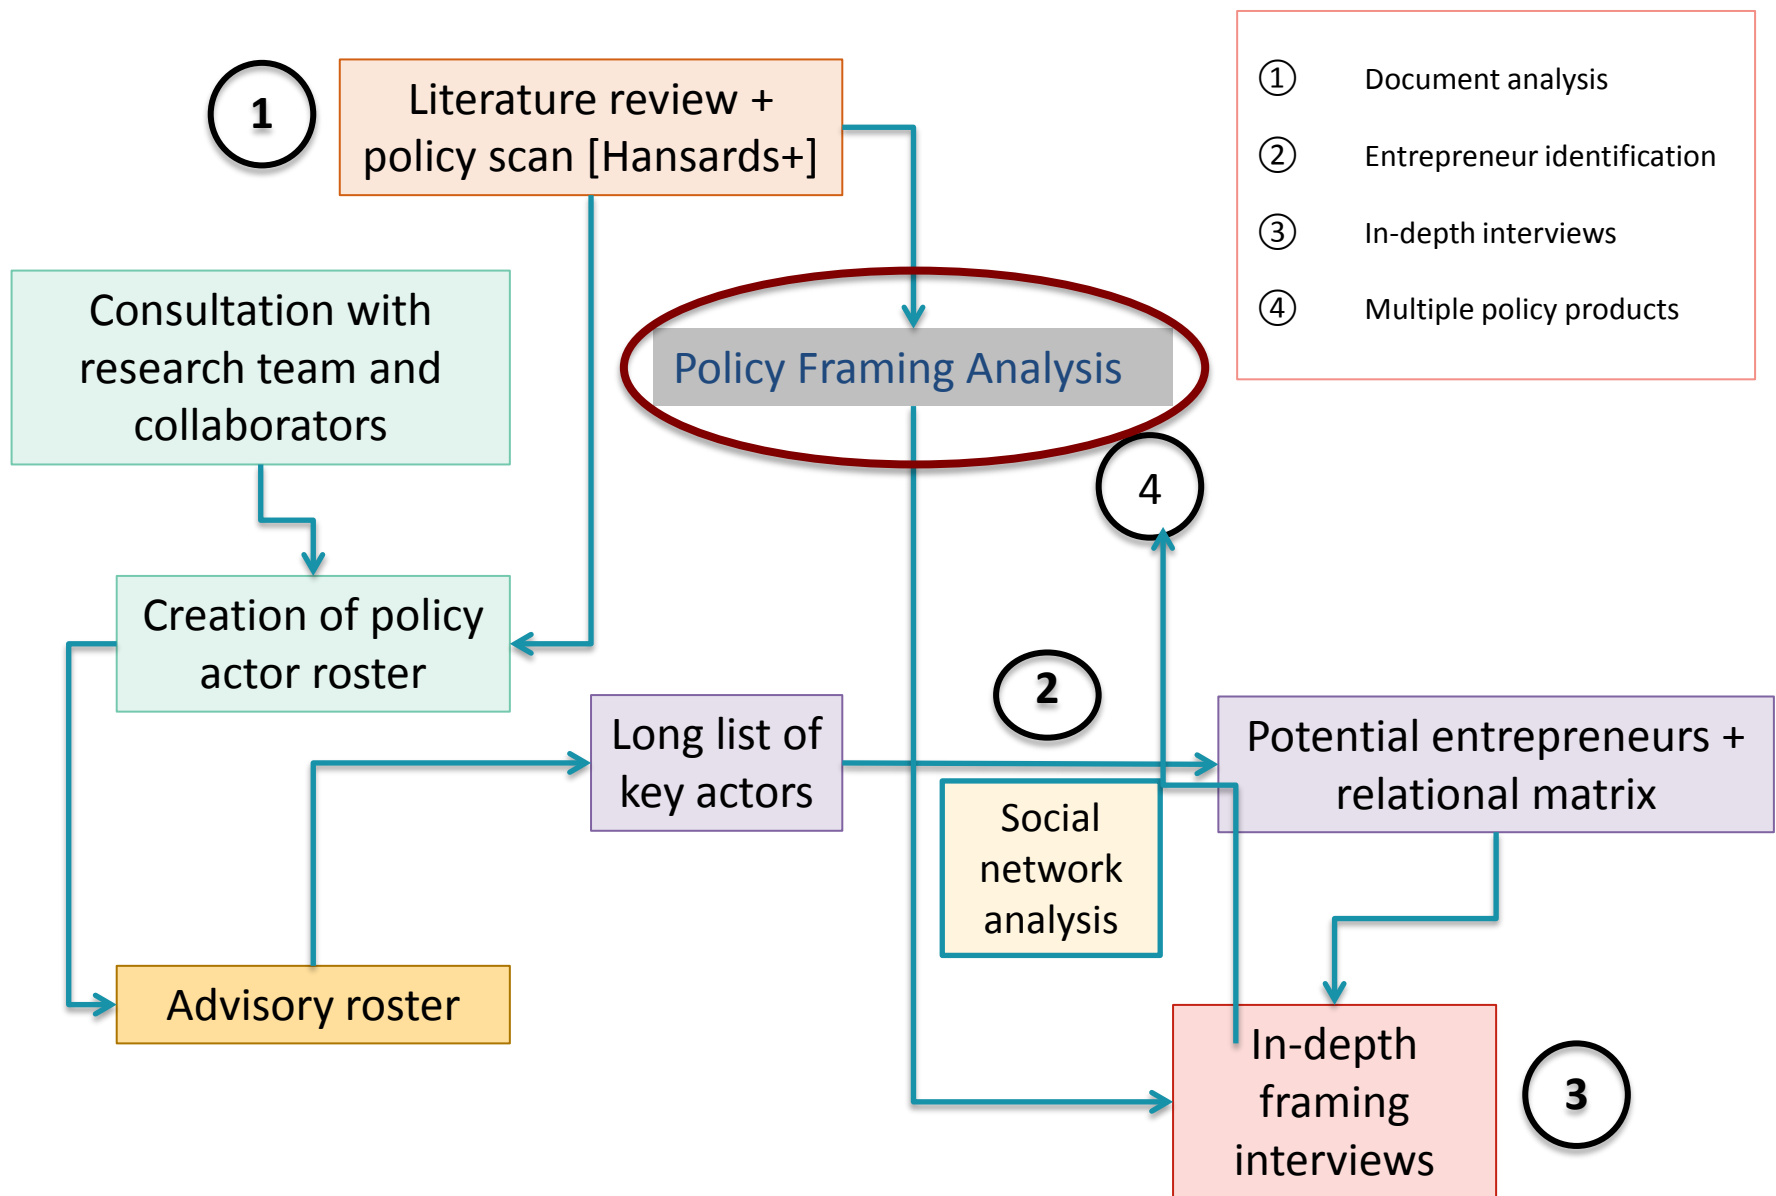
① Document analysis
② Entrepreneur identification
③ In-depth interviews
④ Multiple policy products

1

Literature review + policy scan [Hansards+]

Consultation with research team and collaborators

Policy Framing Analysis

4

Creation of policy actor roster

2

Long list of key actors

Potential entrepreneurs + relational matrix

Social network analysis

Advisory roster

In-depth framing interviews

3